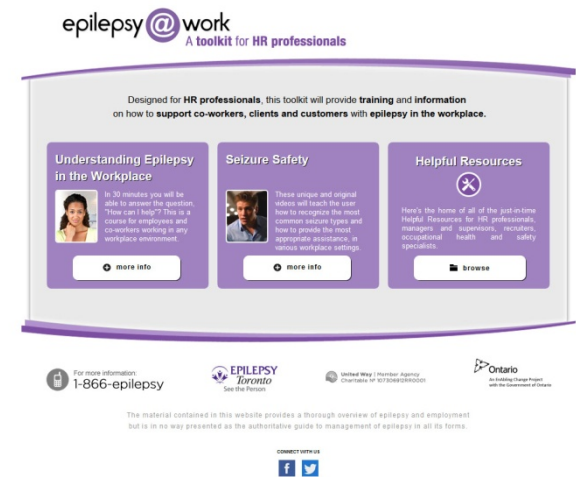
epilepsy@work
A toolkit for HR professionals

Designed for HR professionals, this toolkit will provide training and information on how to support co-workers, clients and customers with epilepsy in the workplace.

Understanding Epilepsy in the Workplace

In 30 minutes you will be able to answer the question, "How can I help"? This is a course for employees and co-workers working in any workplace environment.

more info

Seizure Safety

These unique and original videos will teach the user how to recognize the most common seizure types and how to provide the most appropriate assistance, in various workplace settings.

more info

Helpful Resources

Here's the home of all of the just-in-time Helpful Resources for HR professionals, managers and supervisors, recruiters, occupational health and safety specialists.

browse

For more information:
1-866-epilepsy

EPILEPSY Toronto
See the Person

United Way | Member Agency
Charitable № 107306812RR0001

Ontario
An Enabling Change Project with the Government of Ontario

The material contained in this website provides a thorough overview of epilepsy and employment but is in no way presented as the authoritative guide to management of epilepsy in all its forms.

CONNECT WITH US